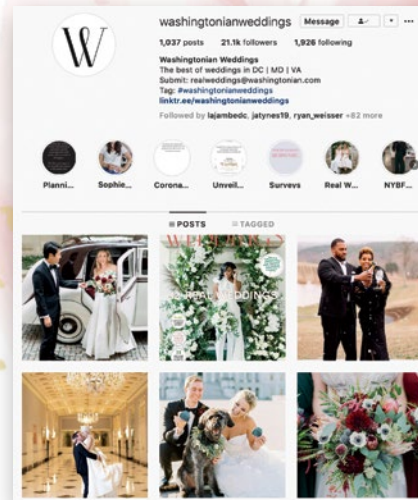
W

washingtonianweddings Message

1,037 posts 21.1k followers 1,926 following

Washingtonian Weddings
The best of weddings in DC | MD | VA
Submit: realweddings@washingtonian.com
Tag: #washingtonianweddings
linktr.ee/washingtonianweddings

Followed by lajambedc, jatynes19, ryan_weisser +82 more

Planni... Sophie... Corona... Unveil... Surveys Real W... NYBF...

POSTS TAGGED

WEDDINGS

REAL WEDDINGS